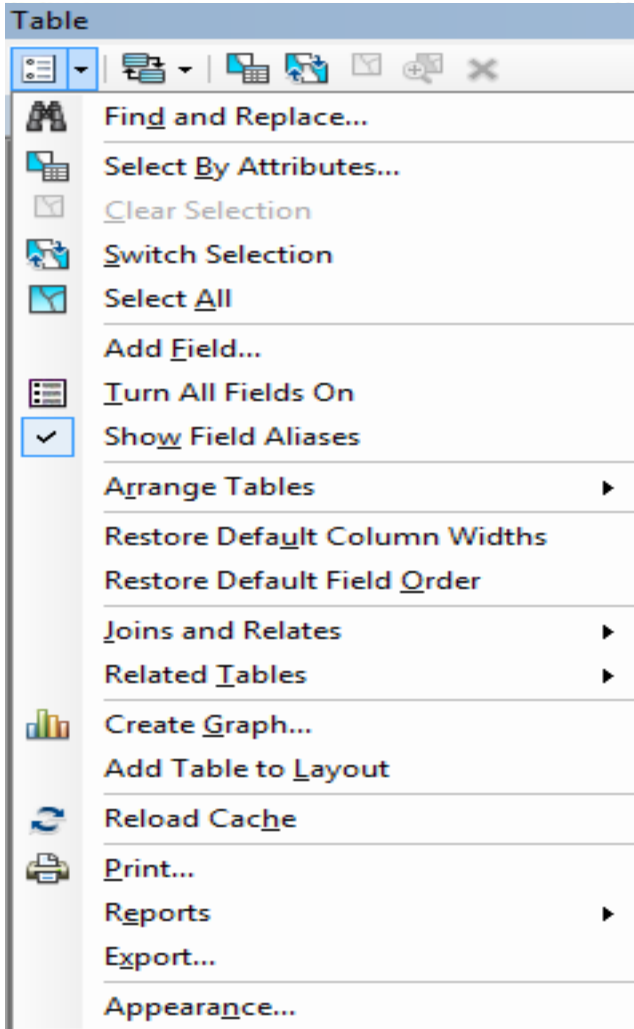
Table

Find and Replace...
Select By Attributes...
Clear Selection
Switch Selection
Select All
Add Field...
Turn All Fields On
Show Field Aliases
Arrange Tables
Restore Default Column Widths
Restore Default Field Order
Joins and Relates
Related Tables
Create Graph...
Add Table to Layout
Reload Cache
Print...
Reports
Export...
Appearance...